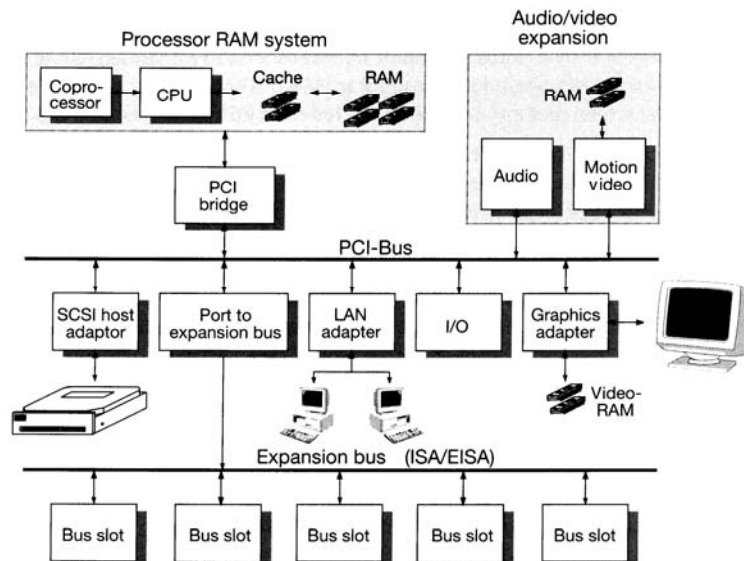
Processor RAM system

Coprocessor

CPU

Cache

RAM

Audio/video expansion

RAM

Audio

Motion video

PCI bridge

PCI-Bus

SCSI host adaptor

Port to expansion bus

LAN adapter

I/O

Graphics adapter

Video-RAM

Expansion bus (ISA/EISA)

Bus slot

Bus slot

Bus slot

Bus slot

Bus slot